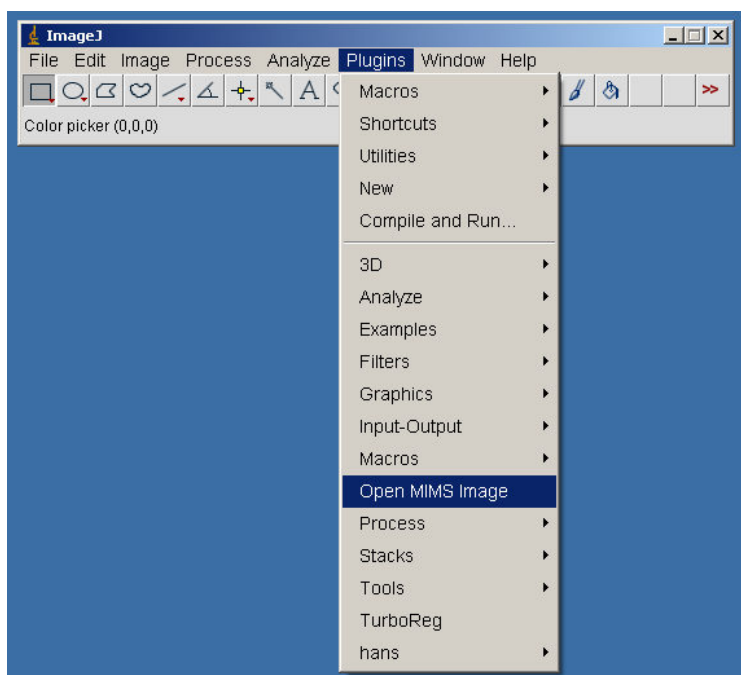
ImageJ

File Edit Image Process Analyze Plugins Window Help

A

>>

Color picker (0,0,0)

Macros
Shortcuts
Utilities
New
Compile and Run...

3D
Analyze
Examples
Filters
Graphics
Input-Output
Macros
Open MIMS Image
Process
Stacks
Tools
TurboReg
hans